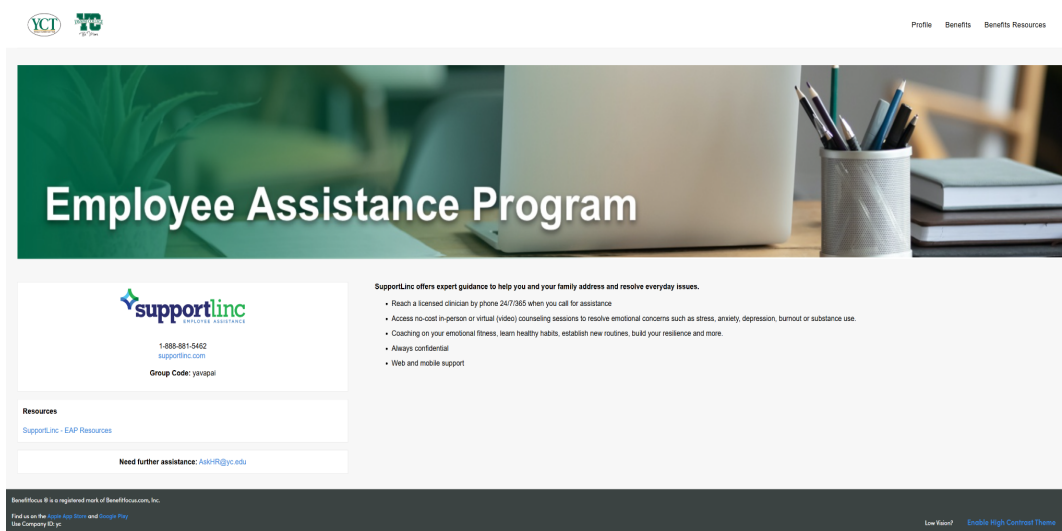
YC

Profile Benefits Benefits Resources

Employee Assistance Program

supportlinc
EMPLOYEE ASSISTANCE

1-888-881-5462
supportlinc.com

Group Code: yavapai

Resources

SupportLinc - EAP Resources

Need further assistance: AskHR@yc.edu

SupportLinc offers expert guidance to help you and your family address and resolve everyday issues.

- Reach a licensed clinician by phone 24/7/365 when you call for assistance
- Access no-cost in-person or virtual (video) counseling sessions to resolve emotional concerns such as stress, anxiety, depression, burnout or substance use.
- Coaching on your emotional fitness, learn healthy habits, establish new routines, build your resilience and more.
- Always confidential
- Web and mobile support

Benefitfocus ® is a registered mark of Benefitfocus.com, Inc.

Find us on the Apple App Store and Google Play
Use Company ID: yc

Low Vision? Enable High Contrast Theme